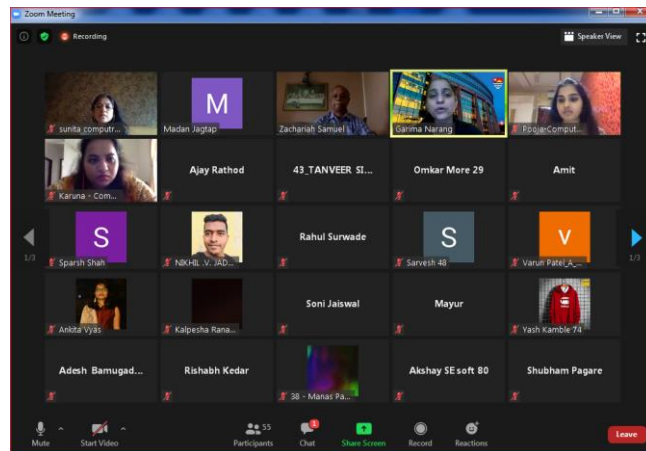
Zoom Meeting

Recording

Speaker View

sunita computr...

M
Madan Jagtap

Zachariah Samuel

Garima Narang

Pooja-Comput...

Karuna - Com...

Ajay Rathod

43_TANVEER SI...

Omkar More 29

Amit

S
Sparsh Shah

NIKHIL .V. JAD...

Rahul Surwade

S
Sarvesh 48

V
Varun Patel_A...

Ankita Vyas

Kalpesha Rana...

Soni Jaiswal

Mayur

Yash Kamble 74

Adesh Bamugad...

Rishabh Kedar

38 - Manas Pa...

Akshay SE soft 80

Shubham Pagare

1/3

1/3

Mute

Start Video

55
Participants

Chat

Share Screen

Record

Reactions

Leave